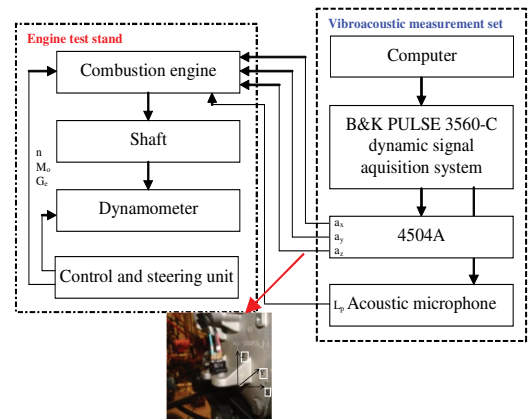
Engine test stand

Combustion engine

Shaft

n
$M_o$
$G_e$

Dynamometer

Control and steering unit

Vibroacoustic measurement set

Computer

B&K PULSE 3560-C dynamic signal aquisition system

$a_x$
$a_y$
$a_z$

4504A

$L_p$ Acoustic microphone